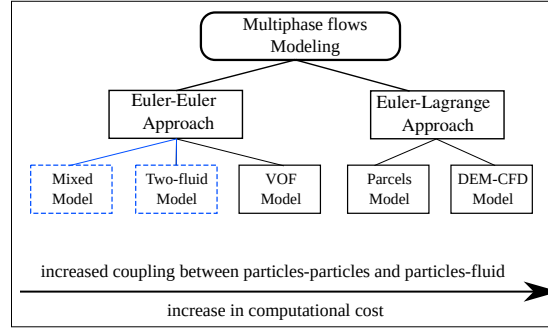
Multiphase flows Modeling

Euler-Euler Approach

Euler-Lagrange Approach

Mixed Model

Two-fluid Model

VOF Model

Parcels Model

DEM-CFD Model

increased coupling between particles-particles and particles-fluid

increase in computational cost